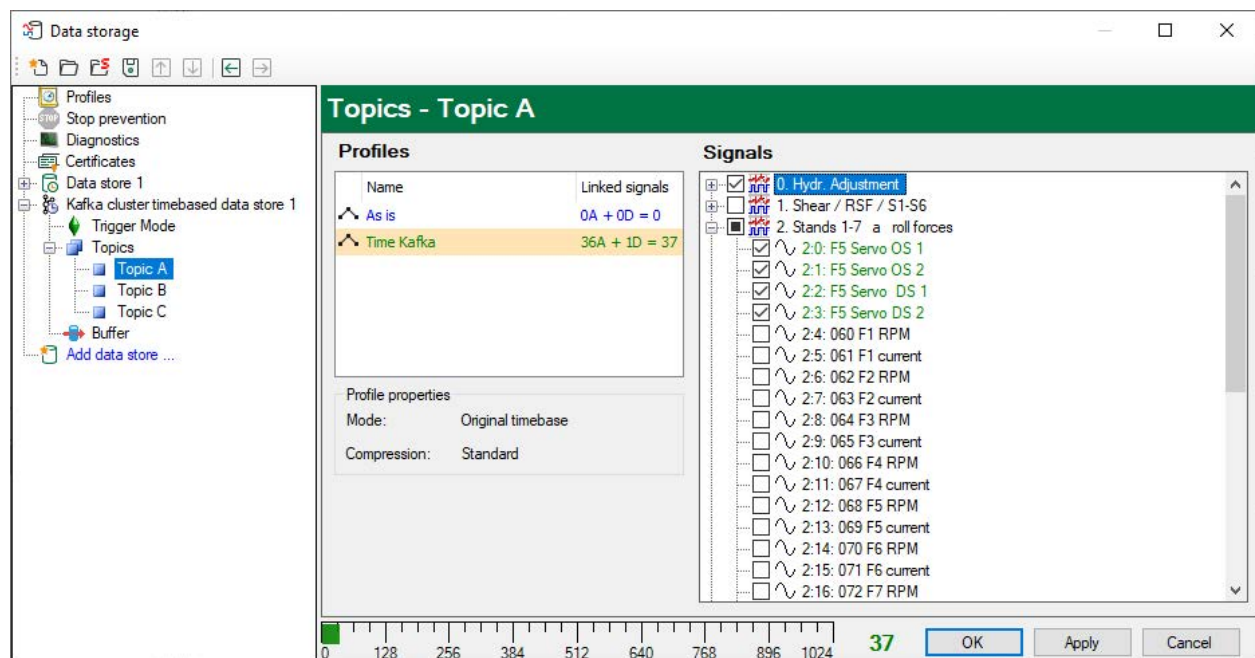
Data storage

Profiles
Stop prevention
Diagnostics
Certificates
Data store 1
Kafka cluster timebased data store 1
Trigger Mode
Topics
Topic A
Topic B
Topic C
Buffer
Add data store ...

Topics - Topic A

Profiles

| Name | Linked signals |
|---|---|
| As is | 0A + 0D = 0 |
| Time Kafka | 36A + 1D = 37 |

Profile properties
Mode: Original timebase
Compression: Standard

Signals

0. Hydr. Adjustment
1. Shear / RSF / S1-S6
2. Stands 1-7 a roll forces
2:0: F5 Servo OS 1
2:1: F5 Servo OS 2
2:2: F5 Servo DS 1
2:3: F5 Servo DS 2
2:4: 060 F1 RPM
2:5: 061 F1 current
2:6: 062 F2 RPM
2:7: 063 F2 current
2:8: 064 F3 RPM
2:9: 065 F3 current
2:10: 066 F4 RPM
2:11: 067 F4 current
2:12: 068 F5 RPM
2:13: 069 F5 current
2:14: 070 F6 RPM
2:15: 071 F6 current
2:16: 072 F7 RPM

0 128 256 384 512 640 768 896 1024
37
OK
Apply
Cancel